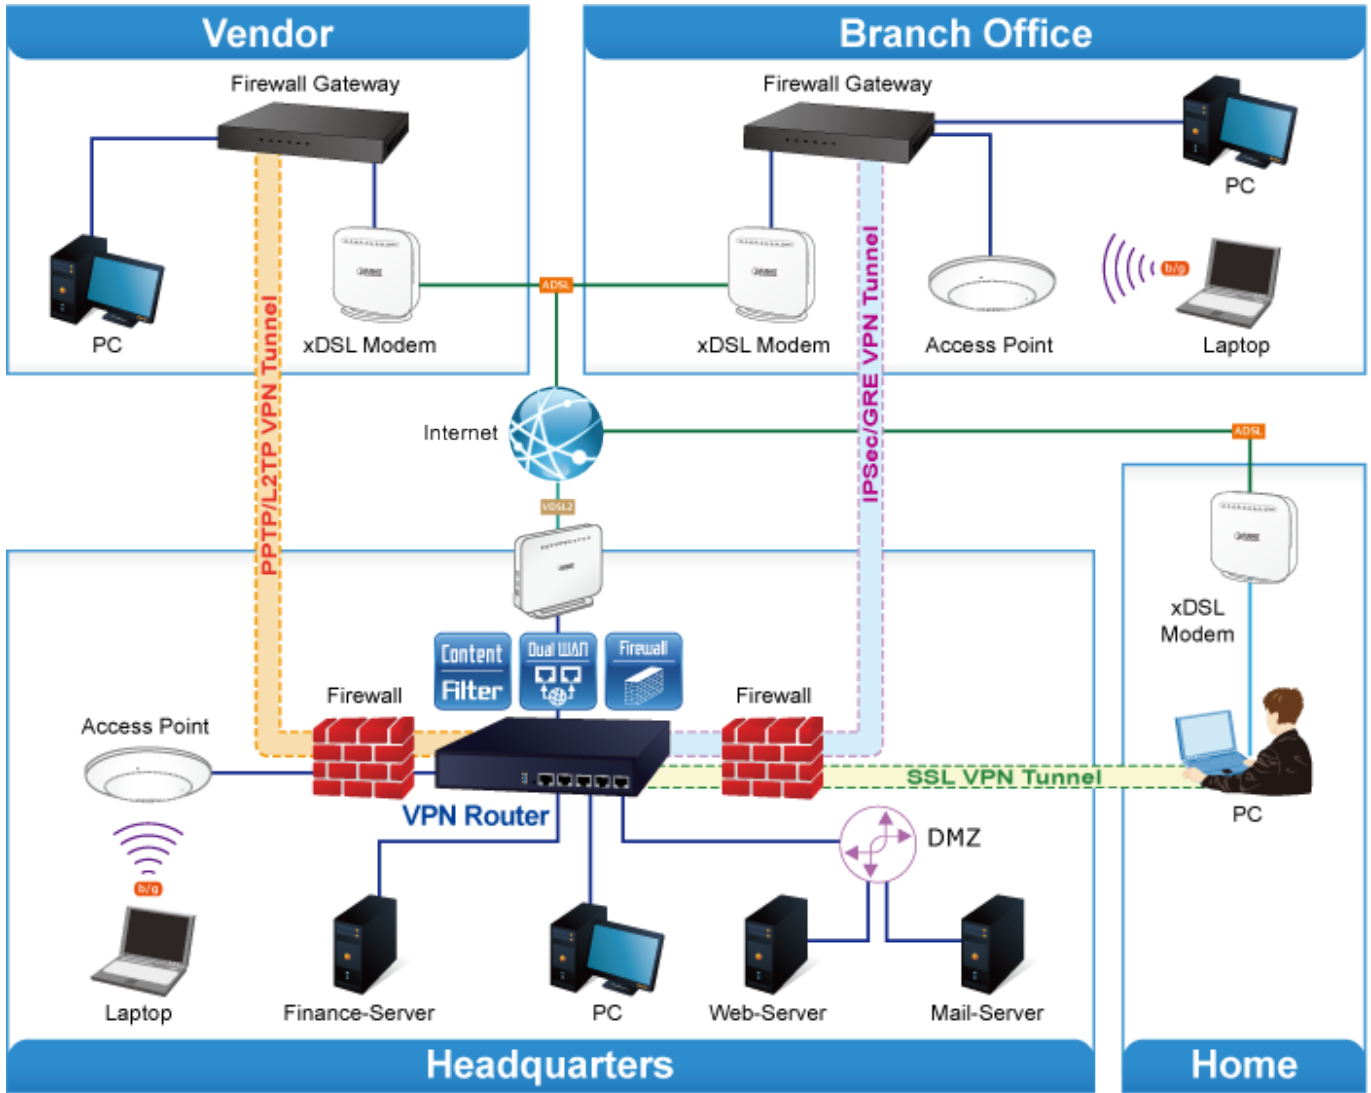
Vendor

Firewall Gateway

PC

xDSL Modem

Branch Office

Firewall Gateway

PC

b/g

xDSL Modem

Access Point

Laptop

ADSL

PPTP/L2TP VPN Tunnel

IPSec/GRE VPN Tunnel

Internet

ADSL

VDSL2

xDSL Modem

Content Filter

Dual WAN

Firewall

Firewall

Firewall

Access Point

SSL VPN Tunnel

VPN Router

PC

DMZ

b/g

Laptop

Finance-Server

PC

Web-Server

Mail-Server

Headquarters

Home